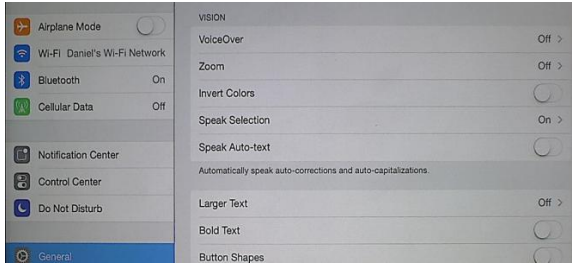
Airplane Mode
Wi-Fi Daniel's Wi-Fi Network
Bluetooth On
Cellular Data Off
Notification Center
Control Center
Do Not Disturb
General

VISION
VoiceOver Off
Zoom Off
Invert Colors
Speak Selection On
Speak Auto-text
Automatically speak auto-corrections and auto-capitalizations.
Larger Text Off
Bold Text
Button Shapes